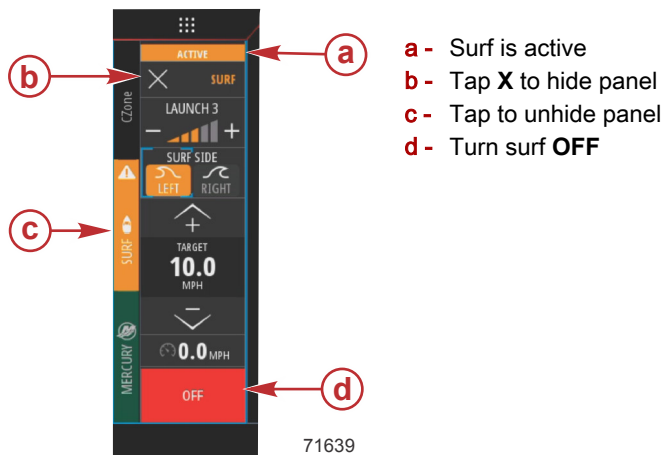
a

b

c

d

ACTIVE

SURF

CZone

LAUNCH 3

SURF SIDE

LEFT

RIGHT

SURF

TARGET

10.0

MPH

MERCURY

0.0 MPH

OFF

71639

a - Surf is active

b - Tap **X** to hide panel

c - Tap to unhide panel

d - Turn surf **OFF**